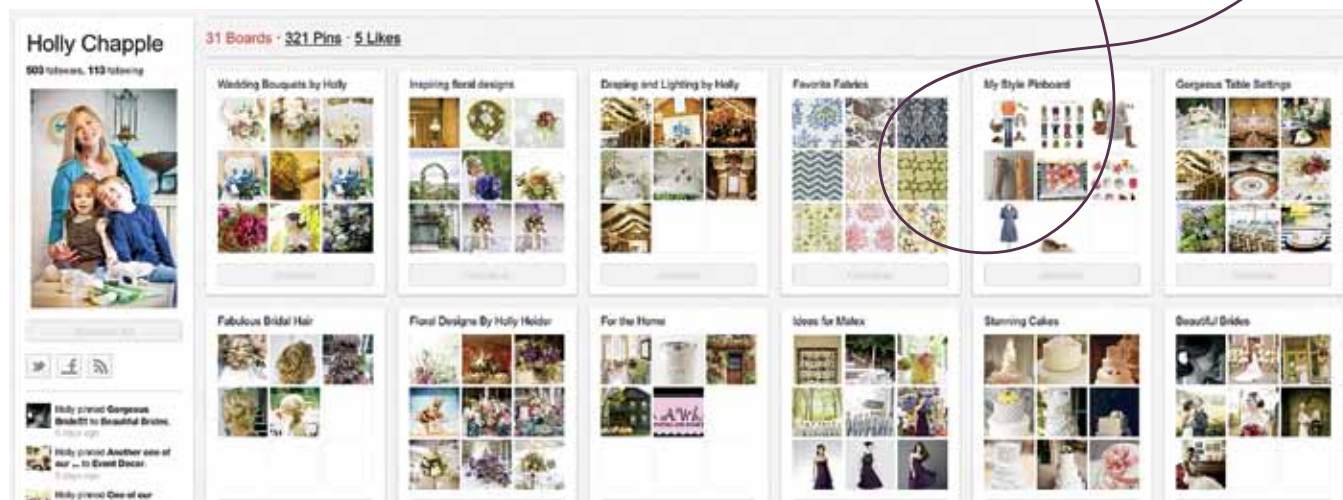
Holly Chapple

503 followers, 113 following

31 Boards · 321 Pins · 5 Likes

Wedding Bouquets by Holly

Inspiring floral designs

Draping and Lighting by Holly

Favorite Fabrics

My Style Pinboard

Gorgeous Table Settings

Fabulous Bridal Hair

Floral Designs By Holly Heider

For the Home

Ideas for Males

Stunning Cakes

Beautiful Brides

Holly pinned Gorgeous Bride!!! to Beautiful Brides.

Holly pinned Another one of our ... to Event Decor.

Holly pinned One of our